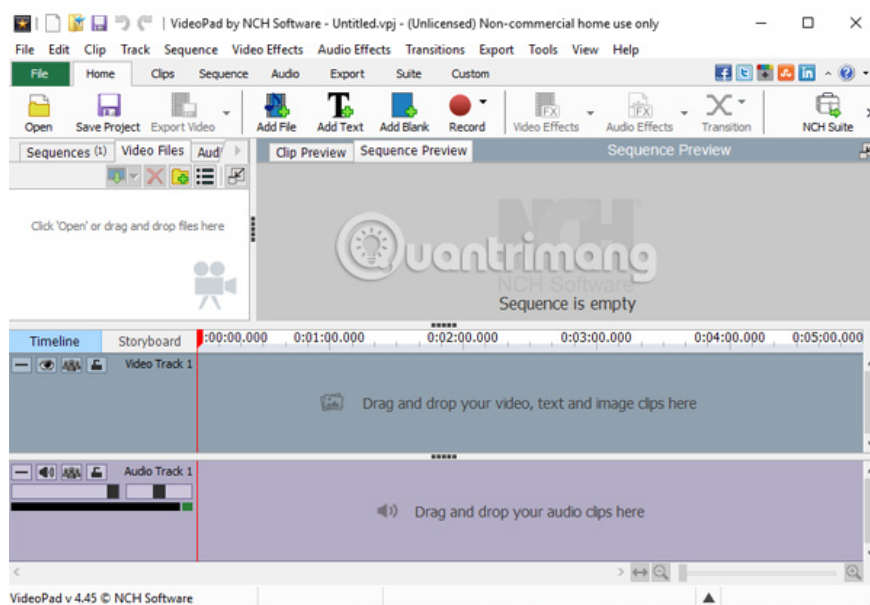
VideoPad by NCH Software - Untitled.vpj - (Unlicensed) Non-commercial home use only

File Edit Clip Track Sequence Video Effects Audio Effects Transitions Export Tools View Help

File Home Clips Sequence Audio Export Suite Custom

Open Save Project Export Video Add File Add Text Add Blank Record Video Effects Audio Effects Transition NCH Suite

Sequences (1) Video Files Aud

Clip Preview Sequence Preview Sequence Preview

Click 'Open' or drag and drop files here

Quantrimang

NCH Software

Sequence is empty

Timeline Storyboard 0:00:00.000 0:01:00.000 0:02:00.000 0:03:00.000 0:04:00.000 0:05:00.000

Video Track 1

Drag and drop your video, text and image clips here

Audio Track 1

Drag and drop your audio clips here

VideoPad v 4.45 © NCH Software